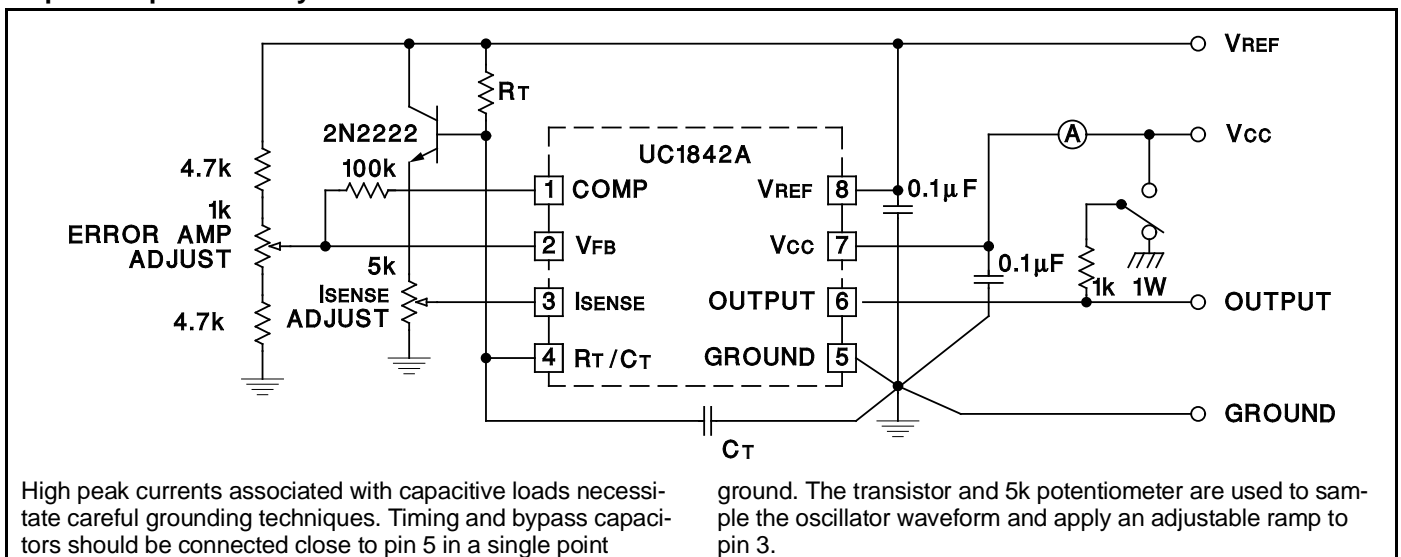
VREF

RT

2N2222

UC1842A

4.7k

100k

1 COMP

VREF 8

0.1µF

Vcc

1k
ERROR AMP
ADJUST

2 VFB

Vcc 7

0.1µF

5k

ISENSE
ADJUST

3 ISENSE

OUTPUT 6

1k 1W

OUTPUT

4.7k

4 RT/CT

GROUND 5

GROUND

CT

High peak currents associated with capacitive loads necessitate careful grounding techniques. Timing and bypass capacitors should be connected close to pin 5 in a single point ground. The transistor and 5k potentiometer are used to sample the oscillator waveform and apply an adjustable ramp to pin 3.